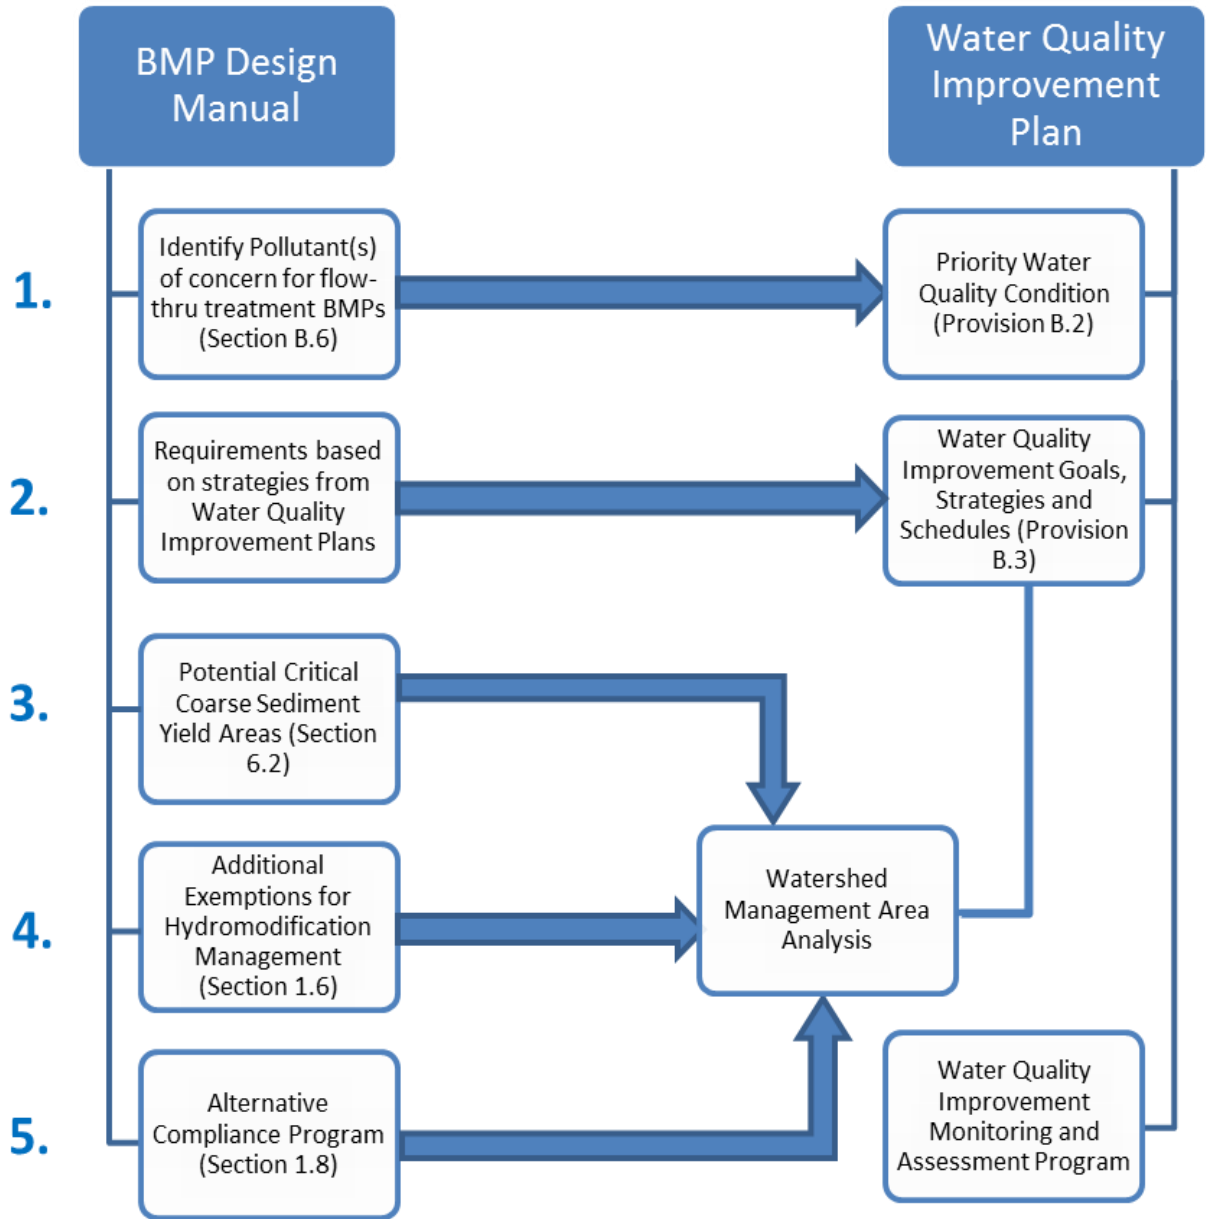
BMP Design Manual

Water Quality Improvement Plan

1.

Identify Pollutant(s) of concern for flow-thru treatment BMPs (Section B.6)

Priority Water Quality Condition (Provision B.2)

2.

Requirements based on strategies from Water Quality Improvement Plans

Water Quality Improvement Goals, Strategies and Schedules (Provision B.3)

3.

Potential Critical Coarse Sediment Yield Areas (Section 6.2)

4.

Additional Exemptions for Hydromodification Management (Section 1.6)

Watershed Management Area Analysis

5.

Alternative Compliance Program (Section 1.8)

Water Quality Improvement Monitoring and Assessment Program